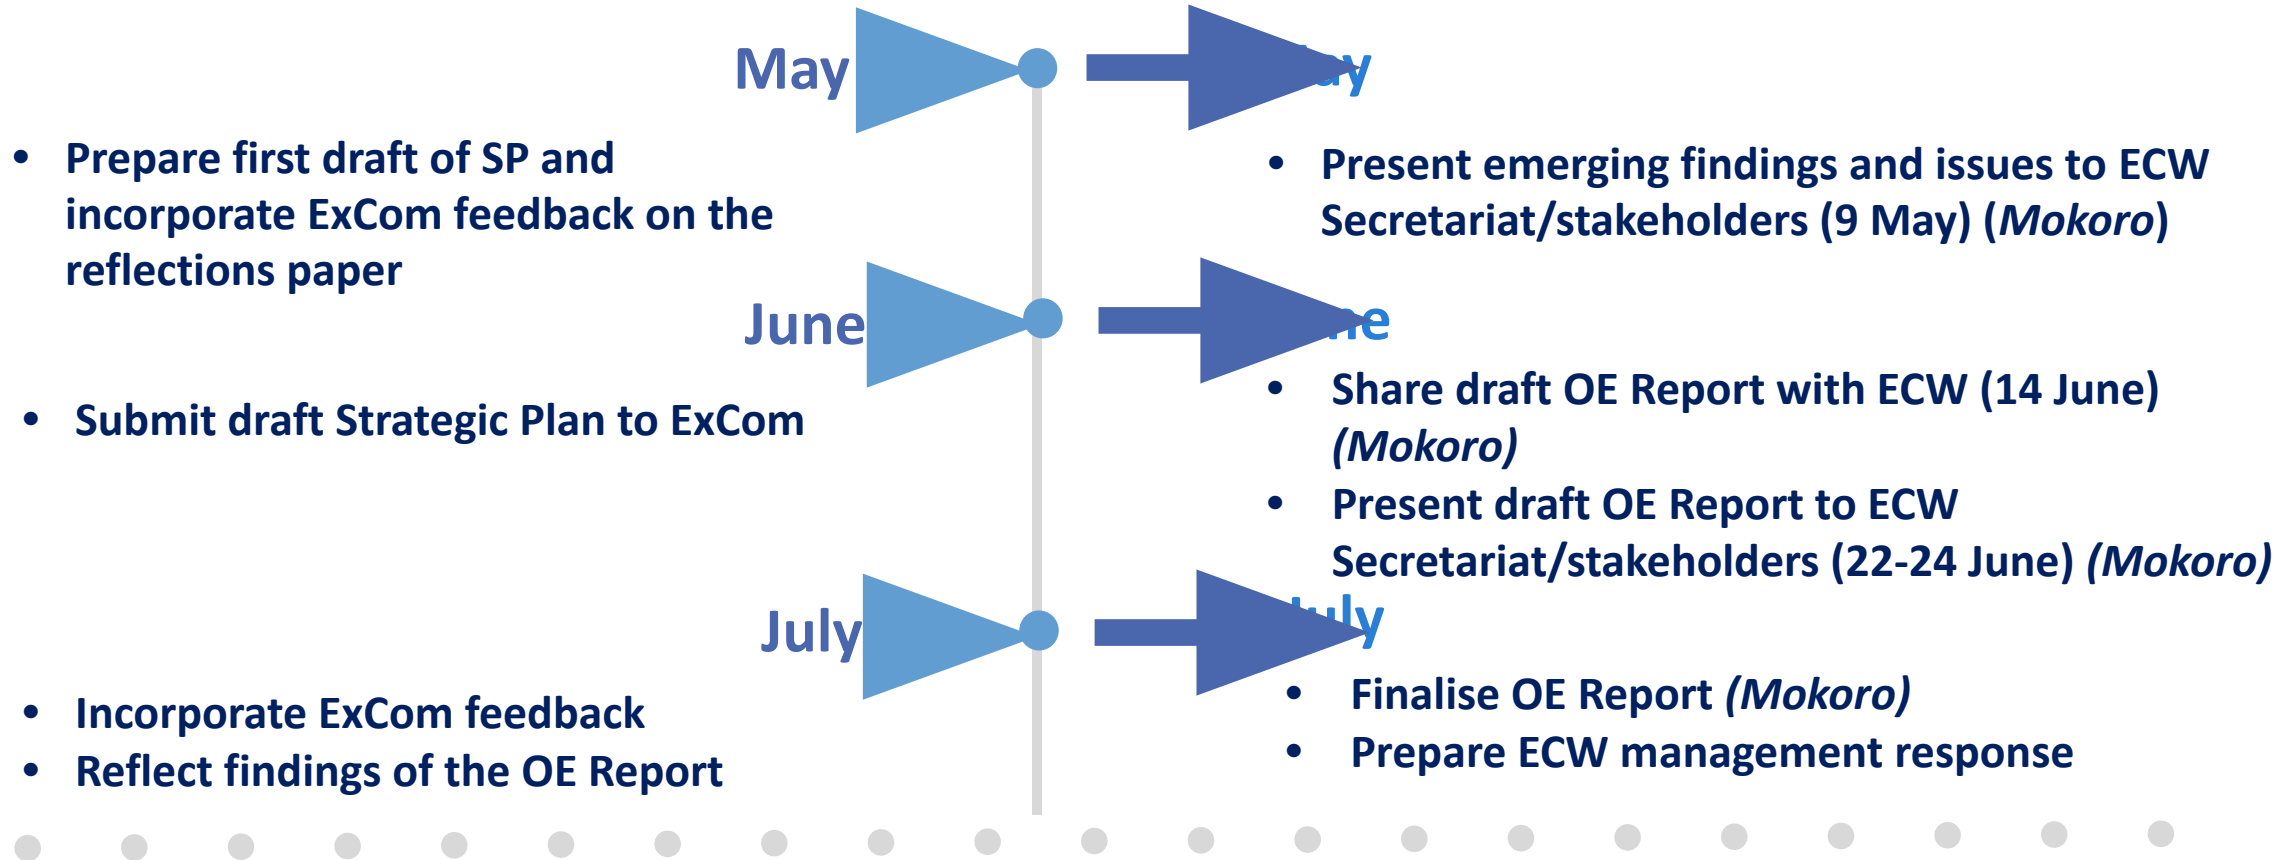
May

• Prepare first draft of SP and incorporate ExCom feedback on the reflections paper

June

• Submit draft Strategic Plan to ExCom

July

• Incorporate ExCom feedback
• Reflect findings of the OE Report

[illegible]y

• Present emerging findings and issues to ECW Secretariat/stakeholders (9 May) (*Mokoro*)

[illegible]e

• Share draft OE Report with ECW (14 June) *(Mokoro)*
• Present draft OE Report to ECW Secretariat/stakeholders (22-24 June) *(Mokoro)*

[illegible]ly

• Finalise OE Report *(Mokoro)*
• Prepare ECW management response